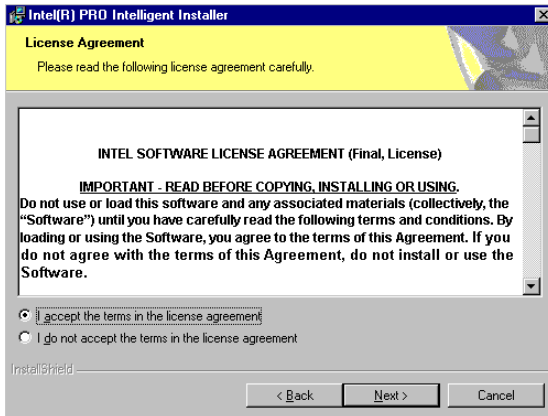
Intel(R) PRO Intelligent Installer

License Agreement

Please read the following license agreement carefully.

INTEL SOFTWARE LICENSE AGREEMENT (Final, License)

IMPORTANT - READ BEFORE COPYING, INSTALLING OR USING.

Do not use or load this software and any associated materials (collectively, the "Software") until you have carefully read the following terms and conditions. By loading or using the Software, you agree to the terms of this Agreement. If you do not agree with the terms of this Agreement, do not install or use the Software.

I accept the terms in the license agreement

I do not accept the terms in the license agreement

InstallShield

< Back

Next >

Cancel